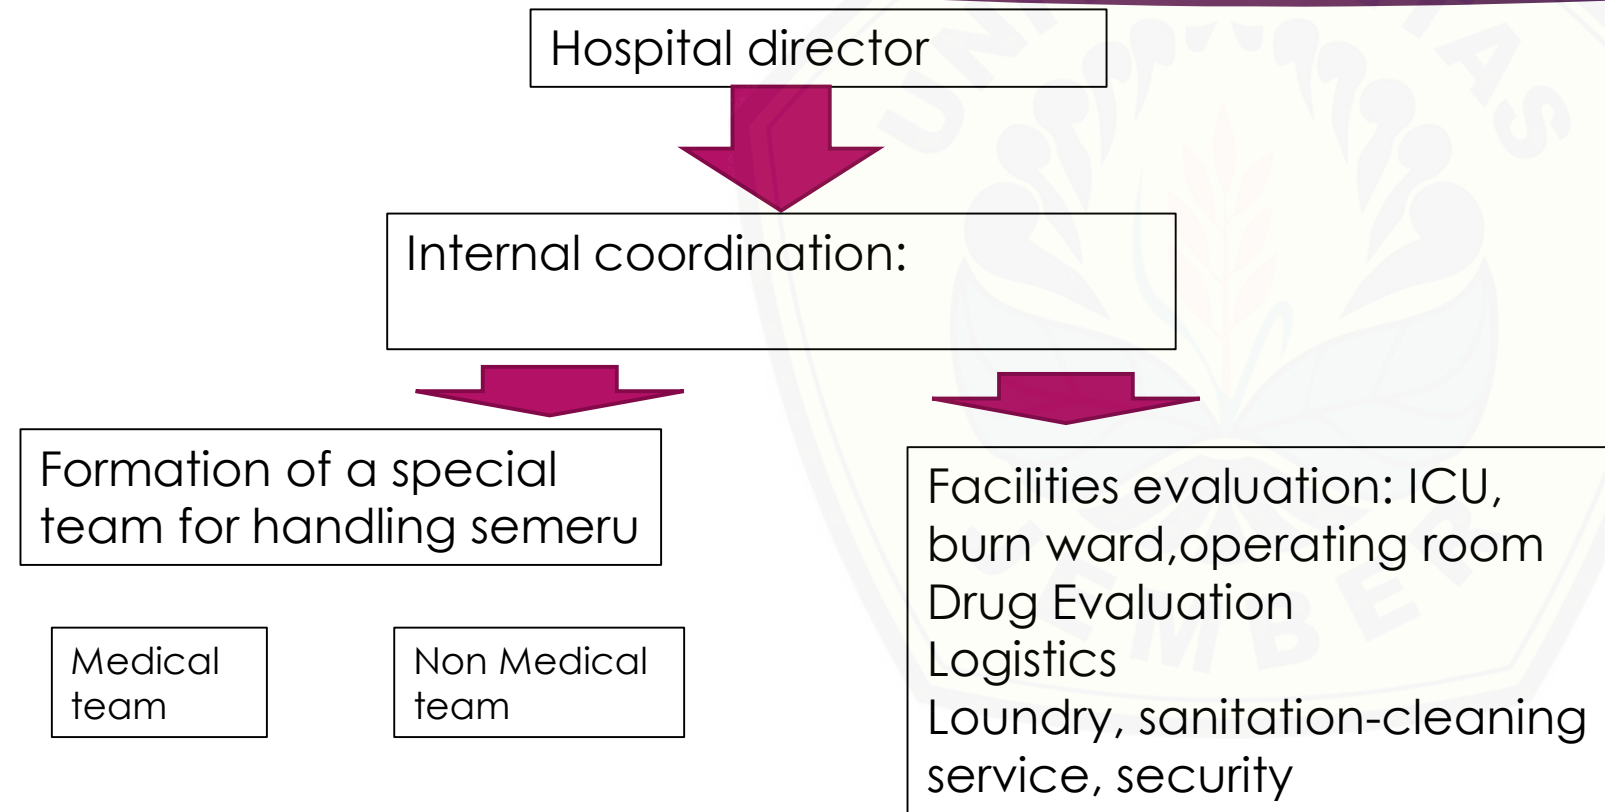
Hospital director

Internal coordination:

Formation of a special team for handling semeru

Medical team

Non Medical team

Facilities evaluation: ICU, burn ward,operating room
Drug Evaluation
Logistics
Loundry, sanitation-cleaning service, security